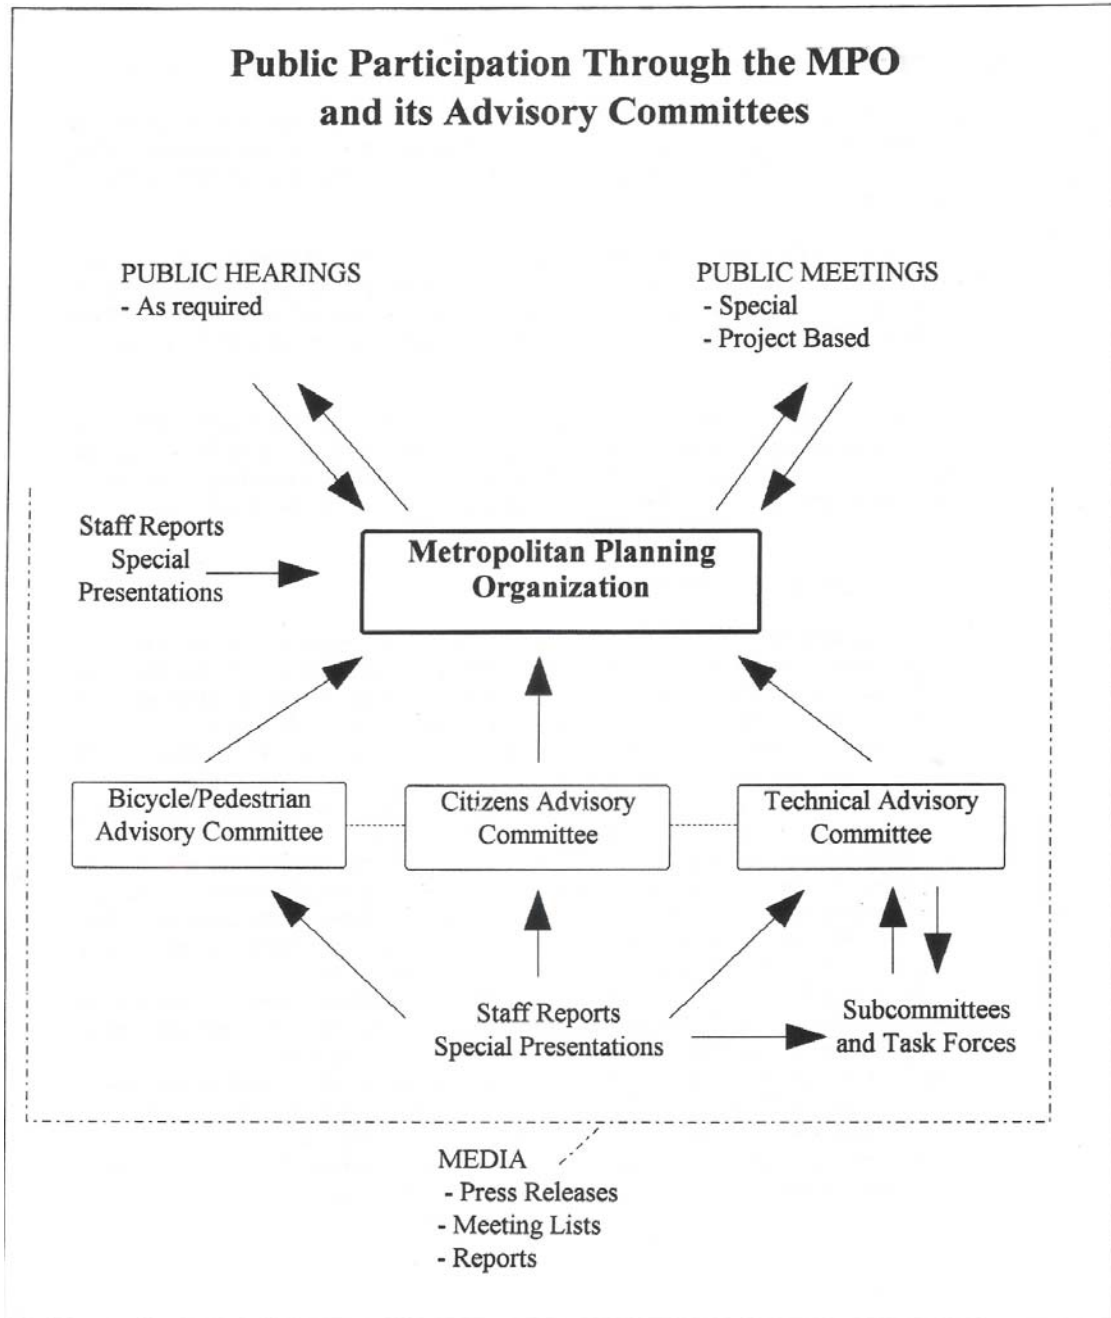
Public Participation Through the MPO and its Advisory Committees

PUBLIC HEARINGS
- As required

PUBLIC MEETINGS
- Special
- Project Based

Staff Reports
Special
Presentations

Metropolitan Planning Organization

Bicycle/Pedestrian Advisory Committee

Citizens Advisory Committee

Technical Advisory Committee

Staff Reports
Special Presentations

Subcommittees and Task Forces

MEDIA
- Press Releases
- Meeting Lists
- Reports